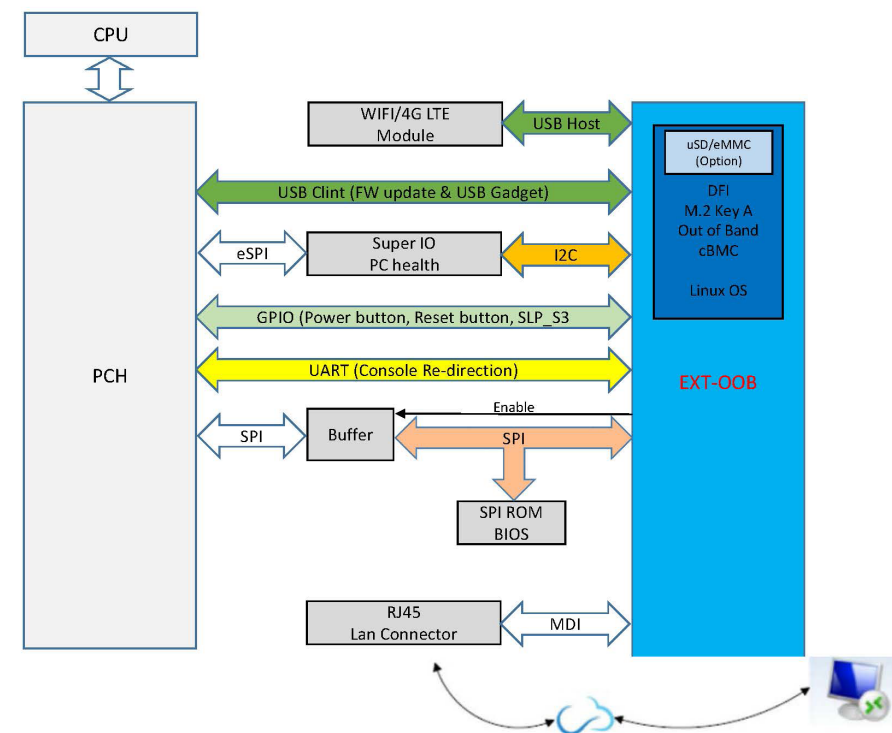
CPU

PCH

WIFI/4G LTE
Module

USB Host

uSD/eMMC
(Option)

DFI
M.2 Key A
Out of Band
cBMC

Linux OS

USB Clint (FW update & USB Gadget)

eSPI

Super IO
PC health

I2C

GPIO (Power button, Reset button, SLP_S3

UART (Console Re-direction)

EXT-OOB

Enable

SPI

Buffer

SPI

SPI ROM
BIOS

RJ45
Lan Connector

MDI